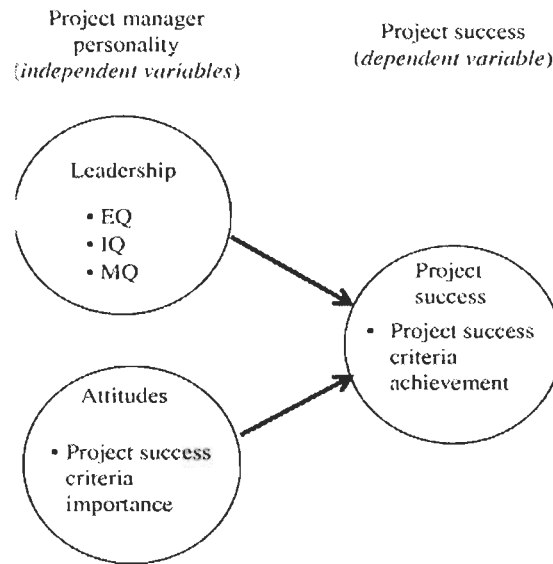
Project manager personality (*independent variables*)

Project success (*dependent variable*)

Leadership

• EQ
• IQ
• MQ

Attitudes

• Project success criteria importance

Project success

• Project success criteria achievement